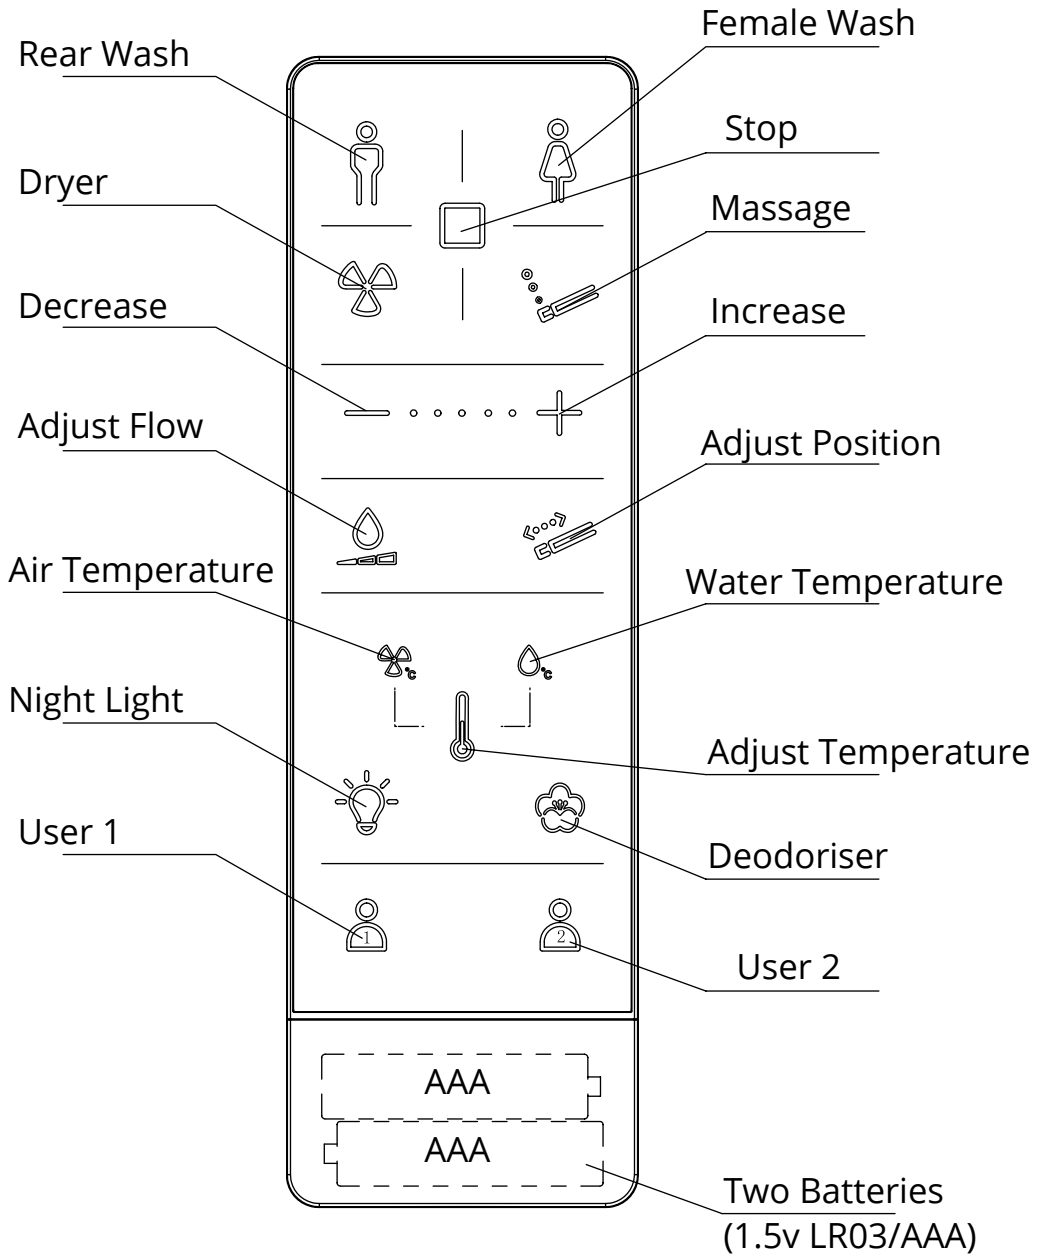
Rear Wash

Female Wash

Stop

Dryer

Massage

Decrease

Increase

Adjust Flow

Adjust Position

Air Temperature

Water Temperature

Night Light

Adjust Temperature

User 1

Deodoriser

1

2

User 2

AAA

AAA

Two Batteries
(1.5v LR03/AAA)